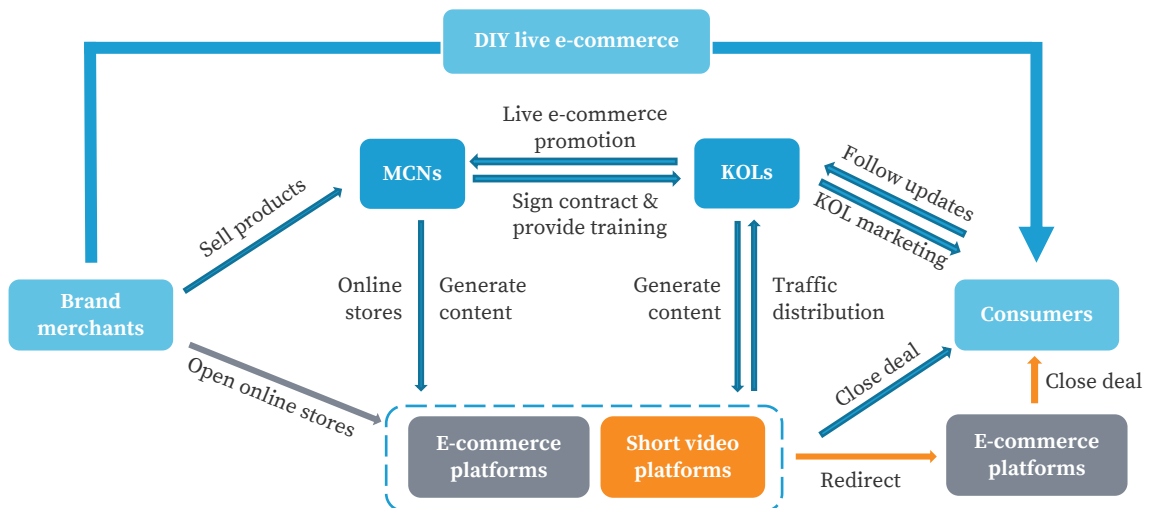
DIY live e-commerce

Live e-commerce promotion

MCNs

KOLs

Sign contract & provide training

Follow updates

KOL marketing

Sell products

Brand merchants

Online stores

Generate content

Generate content

Traffic distribution

Consumers

Open online stores

Close deal

Close deal

E-commerce platforms

Short video platforms

Redirect

E-commerce platforms